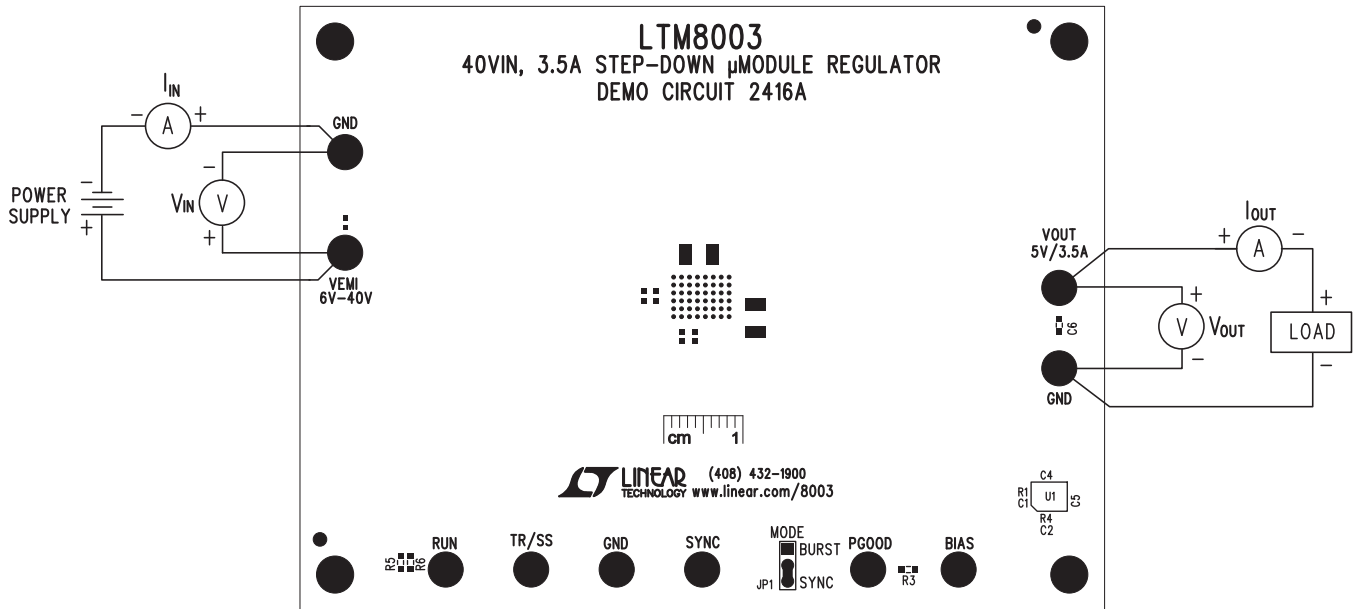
LTM8003
40VIN, 3.5A STEP-DOWN µMODULE REGULATOR
DEMO CIRCUIT 2416A

$I_{IN}$
− A +
GND
− V
$V_{IN}$
+
POWER SUPPLY
−
+
VEMI
6V−40V

VOUT
5V/3.5A
$I_{OUT}$
+ A −
+
V $V_{OUT}$
−
C6
LOAD
+
−
GND

cm 1

LINEAR TECHNOLOGY (408) 432-1900
www.linear.com/8003

C4
R1
C1
U1
C5
R4
C2

R5 R6 RUN
TR/SS
GND
SYNC
MODE
BURST
JP1 SYNC
PGOOD
R3
BIAS